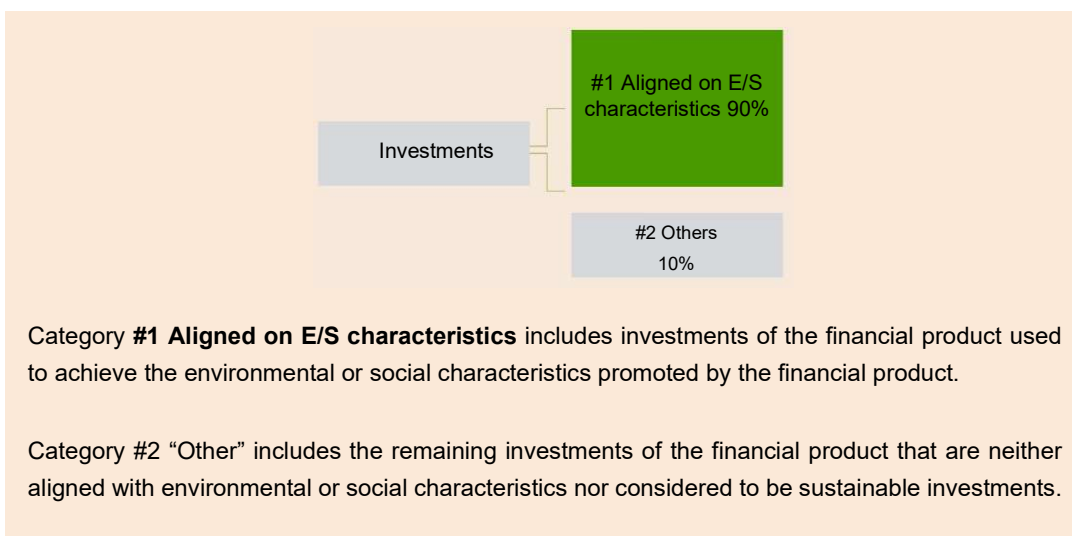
Investments

#1 Aligned on E/S characteristics 90%

#2 Others 10%

Category **#1 Aligned on E/S characteristics** includes investments of the financial product used to achieve the environmental or social characteristics promoted by the financial product.

Category #2 “Other” includes the remaining investments of the financial product that are neither aligned with environmental or social characteristics nor considered to be sustainable investments.